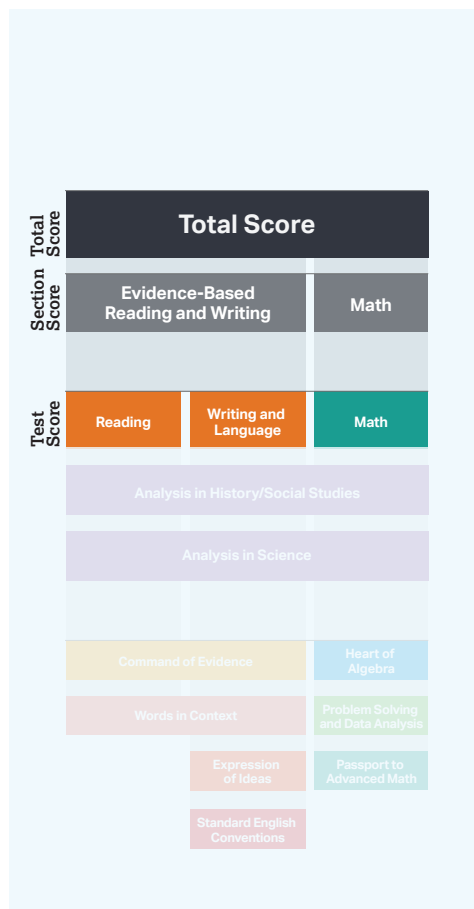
Total Score

Total Score

Section Score

Evidence-Based Reading and Writing

Math

Test Score

Reading

Writing and Language

Math

Analysis in History/Social Studies

Analysis in Science

Command of Evidence

Heart of Algebra

Words in Context

Problem Solving and Data Analysis

Expression of Ideas

Passport to Advanced Math

Standard English Conventions